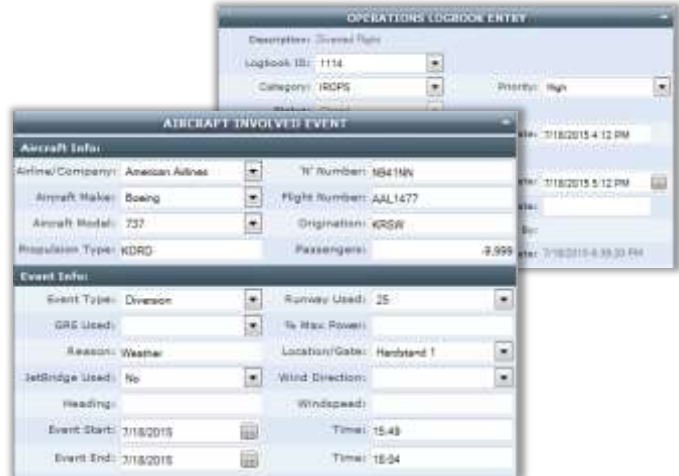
OPERATIONS LOGBOOK ENTRY

Description: Diverted flight
Logbook ID: 1114
Category: IROPS
Priority: High
Status: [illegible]
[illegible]ate: 7/18/2015 4:12 PM
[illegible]ate: 7/18/2015 5:12 PM
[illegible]ate:
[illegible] By:
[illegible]ate: 7/18/2015 6:39:20 PM

AIRCRAFT INVOLVED EVENT

Aircraft Info:
Airline/Company: American Airlines
'N' Number: N841NN
Aircraft Make: Boeing
Flight Number: AAL1477
Aircraft Model: 737
Origination: KRSW
Propulsion Type: KDRD
Passengers: -9,999

Event Info:
Event Type: Diversion
Runway Used: 25
GRE Used:
% Max Power:
Reason: Weather
Location/Gate: Hardstand 1
JetBridge Used: No
Wind Direction:
Heading:
Windspeed:
Event Start: 7/18/2015
Time: 15:49
Event End: 7/18/2015
Time: 16:04